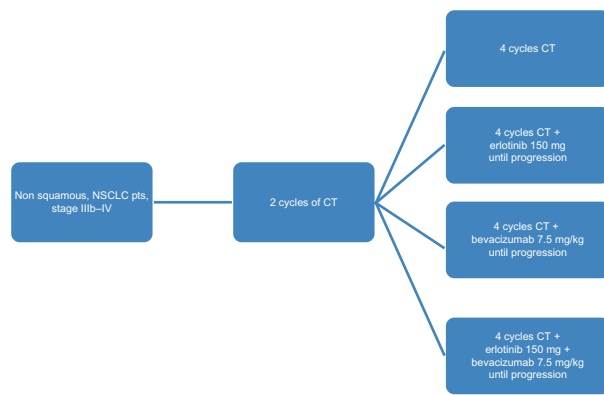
Non squamous, NSCLC pts, stage IIIb–IV

2 cycles of CT

4 cycles CT

4 cycles CT + erlotinib 150 mg until progression

4 cycles CT + bevacizumab 7.5 mg/kg until progression

4 cycles CT + erlotinib 150 mg + bevacizumab 7.5 mg/kg until progression